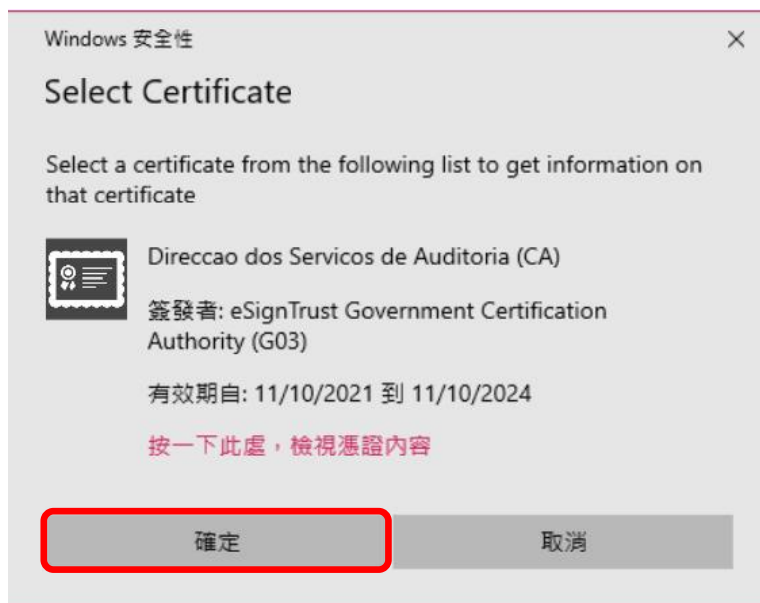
Windows 安全性

×

Select Certificate

Select a certificate from the following list to get information on that certificate

Direccao dos Servicos de Auditoria (CA)

簽發者: eSignTrust Government Certification Authority (G03)

有效期自: 11/10/2021 到 11/10/2024

按一下此處，檢視憑證內容

確定

取消